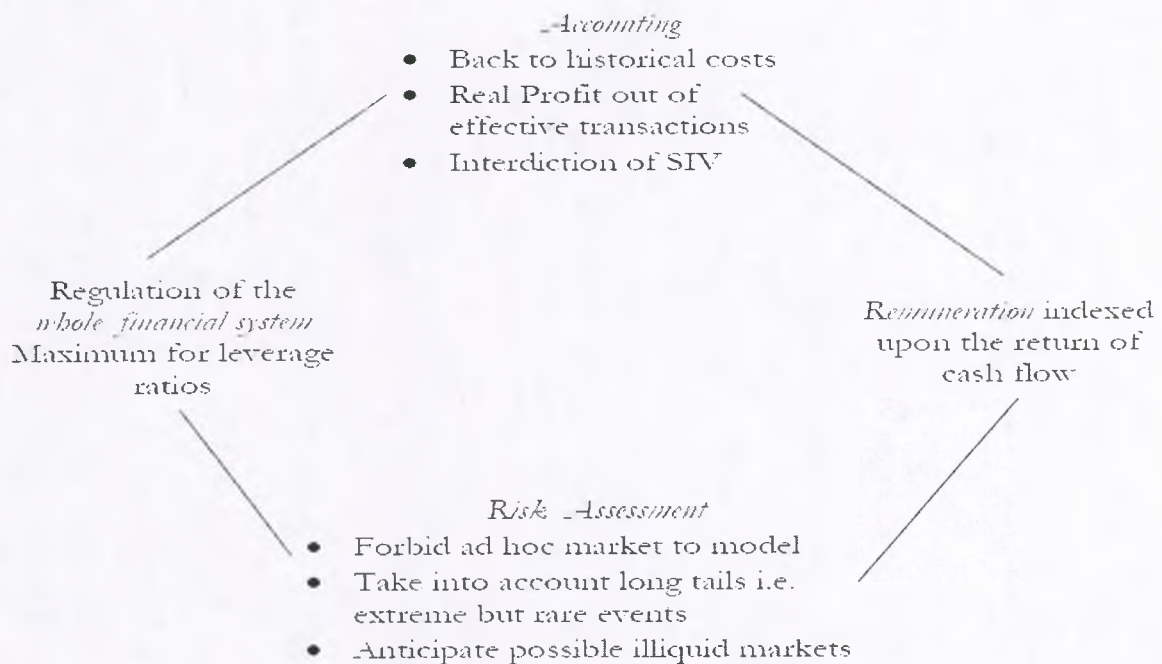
Accounting

- Back to historical costs
- Real Profit out of effective transactions
- Interdiction of SIV

Regulation of the *whole financial system* Maximum for leverage ratios

*Remuneration* indexed upon the return of cash flow

Risk Assessment

- Forbid ad hoc market to model
- Take into account long tails i.e. extreme but rare events
- Anticipate possible illiquid markets